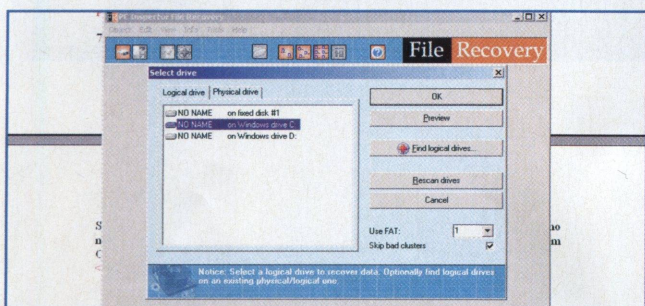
File Recovery

Select drive

Logical drive | Physical drive

NO NAME on fixed disk #1
NO NAME on Windows drive C:
NO NAME on Windows drive D:

OK

Preview

Find logical drives...

Rescan drives

Cancel

Use FAT: 1

Skip bad clusters

Notice: Select a logical drive to recover data. Optionally find logical drives on an existing physical/logical one.